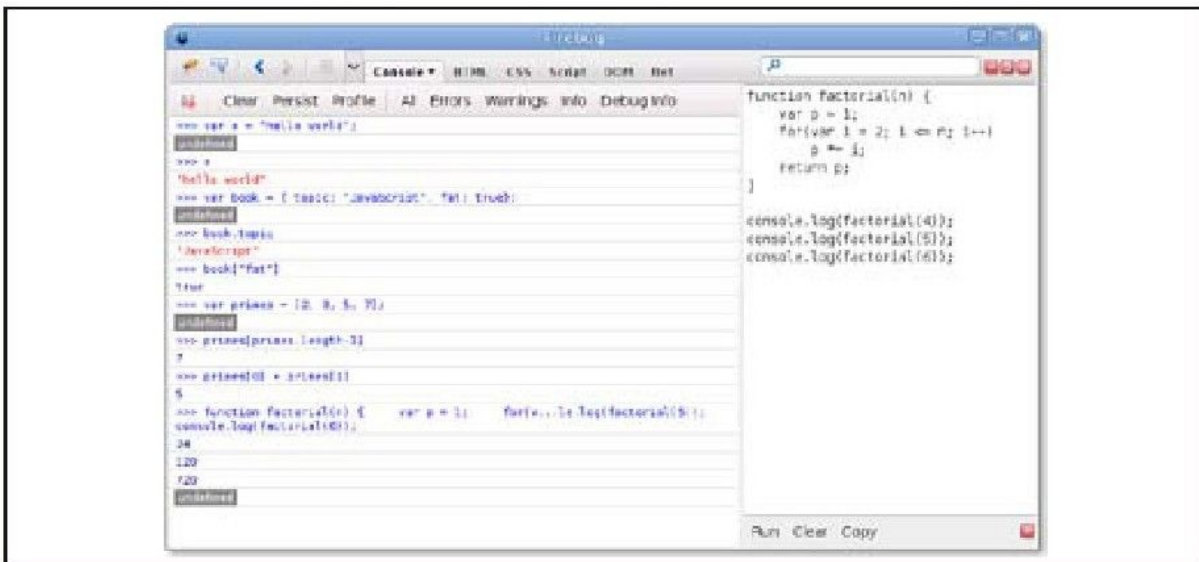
Firebug

Console ▾ HTML CSS Script DOM Net

Clear Persist Profile All Errors Warnings Info Debug Info

>>> var s = "hello world";
undefined
>>> s
"hello world"
>>> var book = { topic: "JavaScript", fat: true};
undefined
>>> book.topic
"JavaScript"
>>> book["fat"]
true
>>> var primes = [2, 3, 5, 7];
undefined
>>> primes[primes.length-1]
7
>>> primes[0] + primes[1]
5
>>> function factorial(n) { var p = 1; for(v...le.log(factorial(5)); console.log(factorial(6));
24
120
720
undefined

function factorial(n) {
    var p = 1;
    for(var i = 2; i <= n; i++)
        p *= i;
    return p;
}

console.log(factorial(4));
console.log(factorial(5));
console.log(factorial(6));

Run Clear Copy